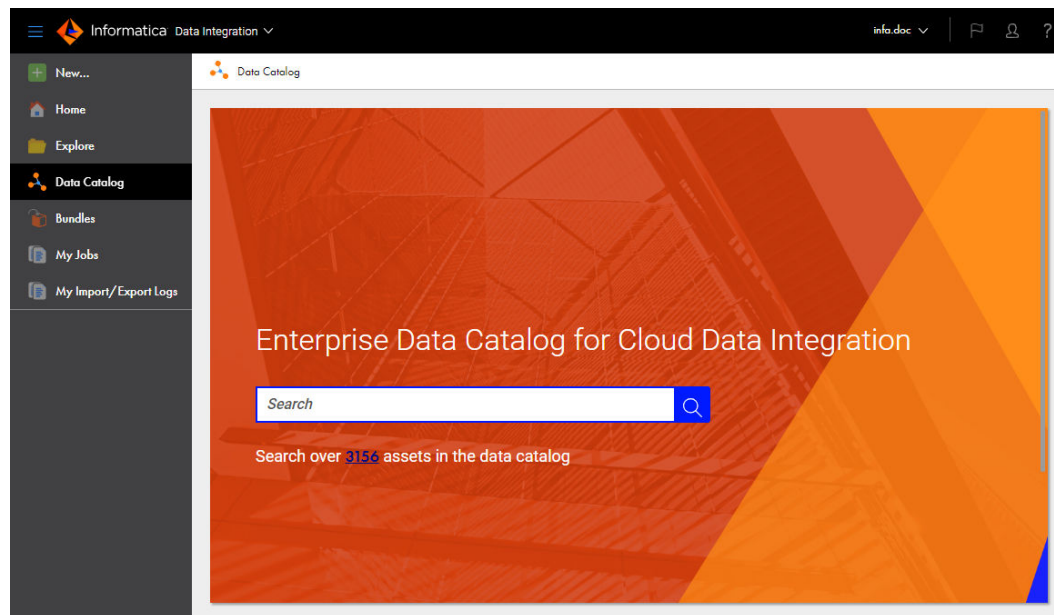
Informatica Data Integration

infa.doc

New...

Home

Explore

Data Catalog

Bundles

My Jobs

My Import/Export Logs

Data Catalog

Enterprise Data Catalog for Cloud Data Integration

Search

Search over 3156 assets in the data catalog